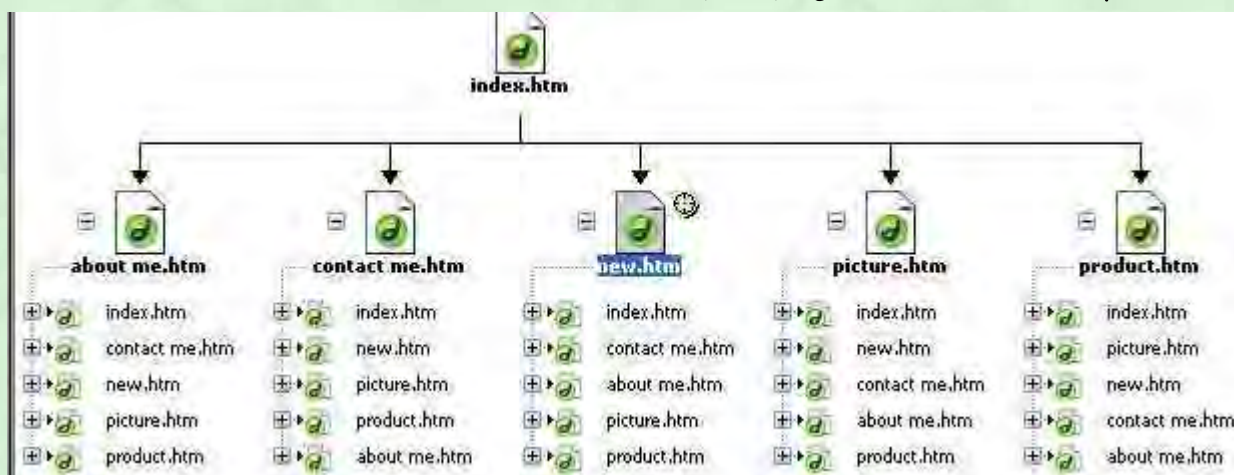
index.htm

about me.htm
index.htm
contact me.htm
new.htm
picture.htm
product.htm

contact me.htm
index.htm
new.htm
picture.htm
product.htm
about me.htm

new.htm
index.htm
contact me.htm
about me.htm
picture.htm
product.htm

picture.htm
index.htm
new.htm
contact me.htm
about me.htm
product.htm

product.htm
index.htm
picture.htm
new.htm
contact me.htm
about me.htm